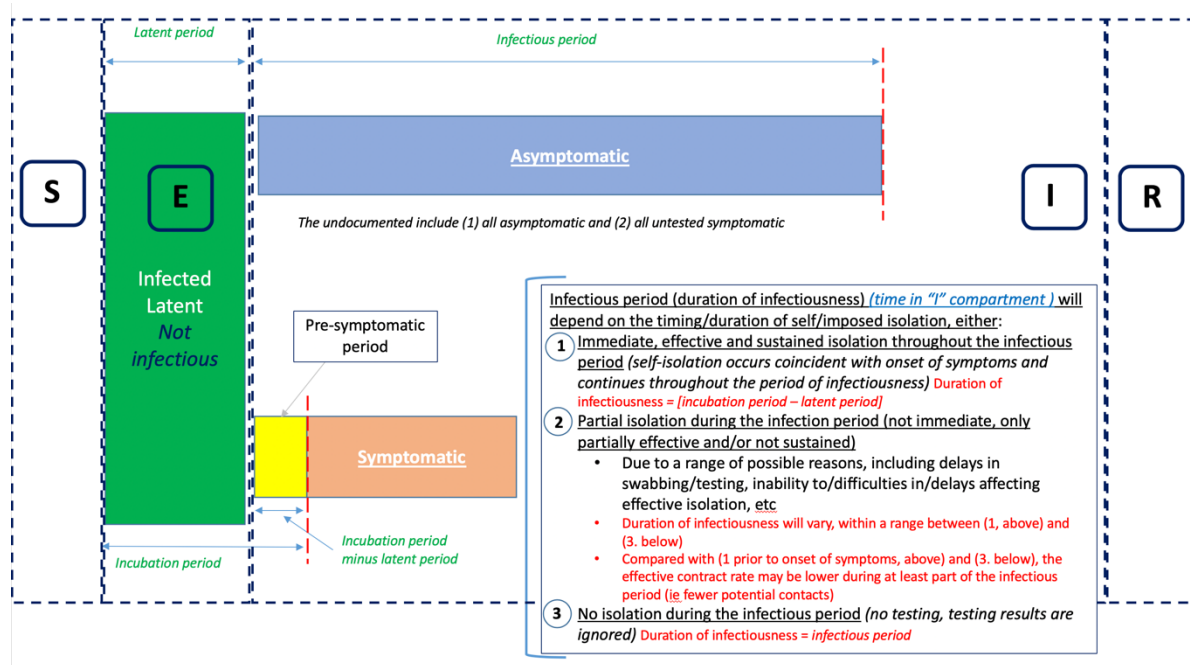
Latent period

Infectious period

S

E

Infected Latent *Not infectious*

Asymptomatic

I

R

*The undocumented include (1) all asymptomatic and (2) all untested symptomatic*

Pre-symptomatic period

Symptomatic

Incubation period

*Incubation period minus latent period*

Infectious period (duration of infectiousness) *(time in "I" compartment )* will depend on the timing/duration of self/imposed isolation, either:

1 Immediate, effective and sustained isolation throughout the infectious period *(self-isolation occurs coincident with onset of symptoms and continues throughout the period of infectiousness)* Duration of infectiousness = *[incubation period – latent period]*

2 Partial isolation during the infection period (not immediate, only partially effective and/or not sustained)

- Due to a range of possible reasons, including delays in swabbing/testing, inability to/difficulties in/delays affecting effective isolation, etc
- Duration of infectiousness will vary, within a range between (1, above) and (3. below)
- Compared with (1 prior to onset of symptoms, above) and (3. below), the effective contract rate may be lower during at least part of the infectious period (ie fewer potential contacts)

3 No isolation during the infectious period *(no testing, testing results are ignored)* Duration of infectiousness = *infectious period*